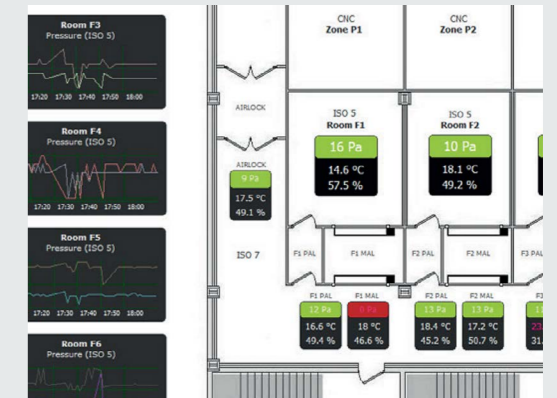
Room F3
Pressure (ISO 5)
17:20 17:30 17:40 17:50 18:00

Room F4
Pressure (ISO 5)
17:20 17:30 17:40 17:50 18:00

Room F5
Pressure (ISO 5)
17:20 17:30 17:40 17:50 18:00

Room F6
Pressure (ISO 5)

CNC
Zone P1

CNC
Zone P2

AIRLOCK

ISO 5
Room F1
16 Pa
14.6 °C
57.5 %

ISO 5
Room F2
10 Pa
18.1 °C
49.2 %

AIRLOCK
9 Pa
17.5 °C
49.1 %

ISO 7

F1 PAL
F1 MAL
F2 PAL
F2 MAL
F3 PAL

F1 PAL
12 Pa
16.6 °C
49.4 %

F1 MAL
6 Pa
18 °C
46.6 %

F2 PAL
13 Pa
18.4 °C
45.2 %

F2 MAL
13 Pa
17.2 °C
50.7 %

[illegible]
23.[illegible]
31.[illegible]